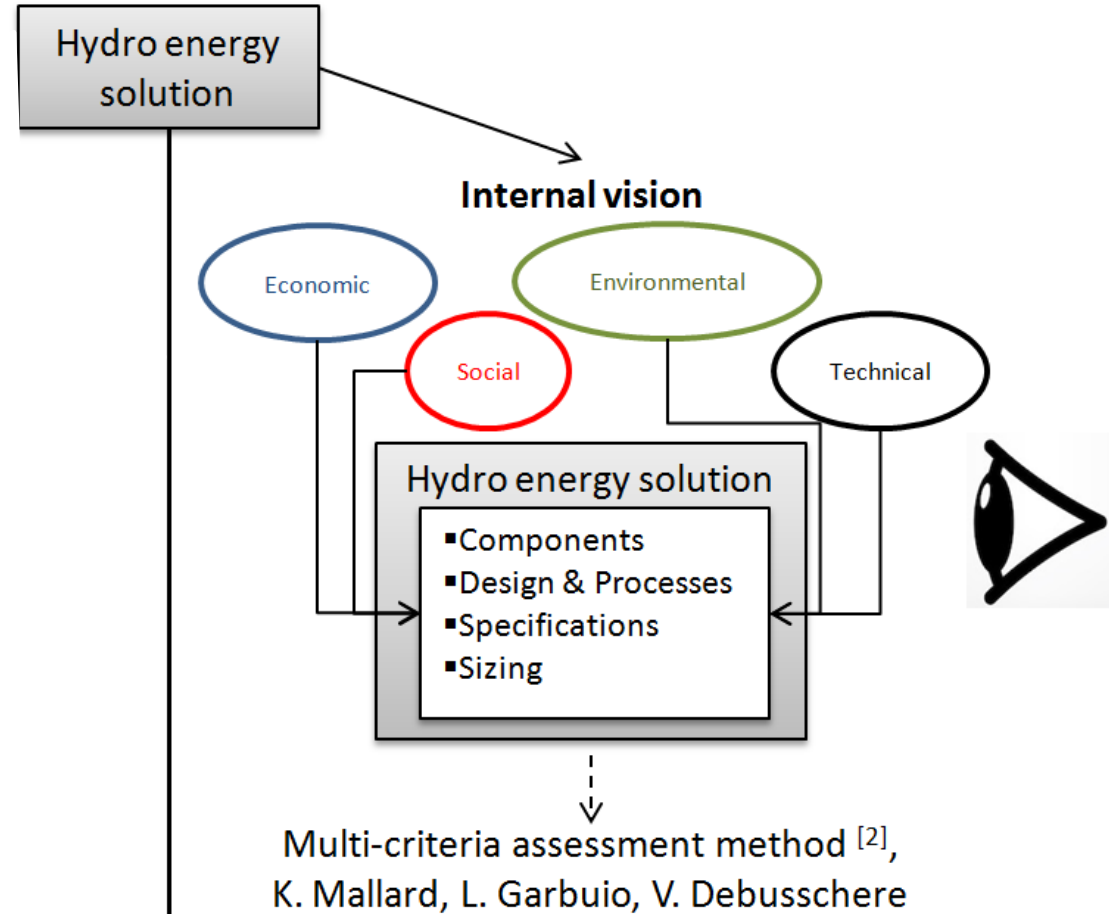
Hydro energy solution

Internal vision

Economic

Environmental

Social

Technical

Hydro energy solution

▪Components
▪Design & Processes
▪Specifications
▪Sizing

Multi-criteria assessment method $^{[2]}$, K. Mallard, L. Garbuio, V. Debusschere